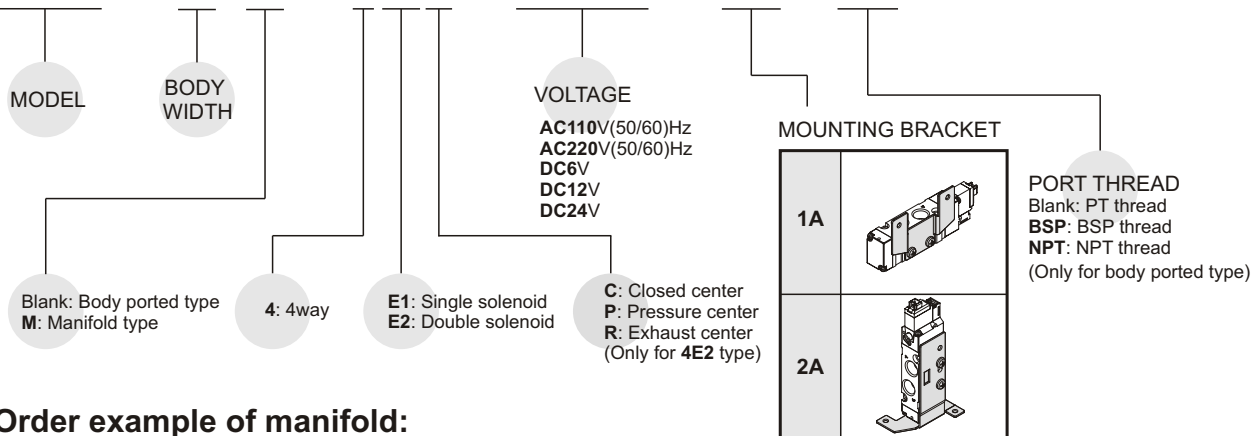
MODEL

BODY WIDTH

VOLTAGE

AC110V(50/60)Hz
AC220V(50/60)Hz
DC6V
DC12V
DC24V

MOUNTING BRACKET

| 1A | |
|---|---|
| 2A | |

PORT THREAD
Blank: PT thread
BSP: BSP thread
NPT: NPT thread
(Only for body ported type)

Blank: Body ported type
M: Manifold type

4: 4way

E1: Single solenoid
E2: Double solenoid

C: Closed center
P: Pressure center
R: Exhaust center
(Only for 4E2 type)

Order example of manifold: